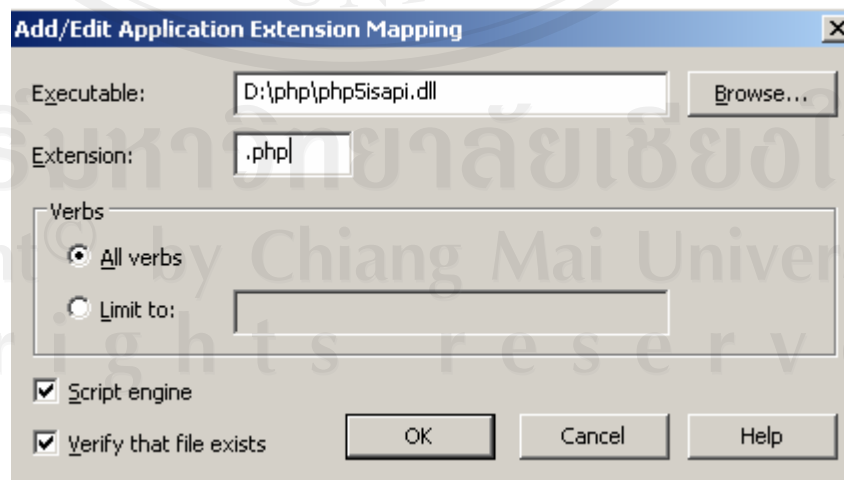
Add/Edit Application Extension Mapping

Executable: D:\php\php5isapi.dll Browse...

Extension: .php

Verbs

All verbs

Limit to:

Script engine

Verify that file exists

OK Cancel Help

มหาวิทยาลัยเชียงใหม่
by Chiang Mai University
rights reserved